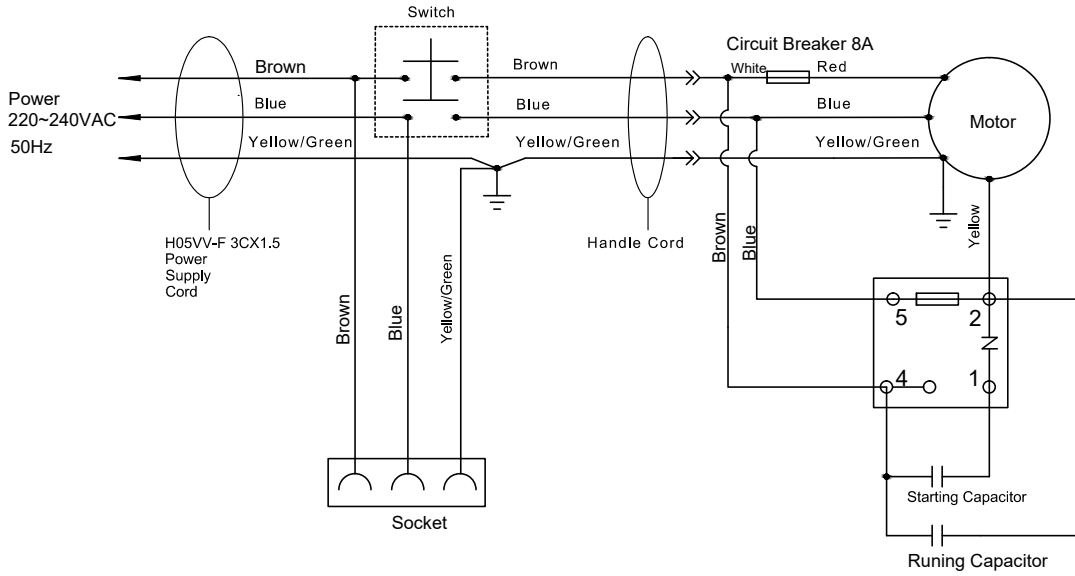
Switch

Circuit Breaker 8A

Power
220~240VAC
50Hz

Brown
Blue
Yellow/Green

Brown
Blue
Yellow/Green

White
Red
Blue
Yellow/Green

Motor

H05VV-F 3CX1.5
Power
Supply
Cord

Handle Cord

Brown
Blue
Yellow

Brown
Blue
Yellow/Green

5
2
4
1

Socket

Starting Capacitor

Runing Capacitor